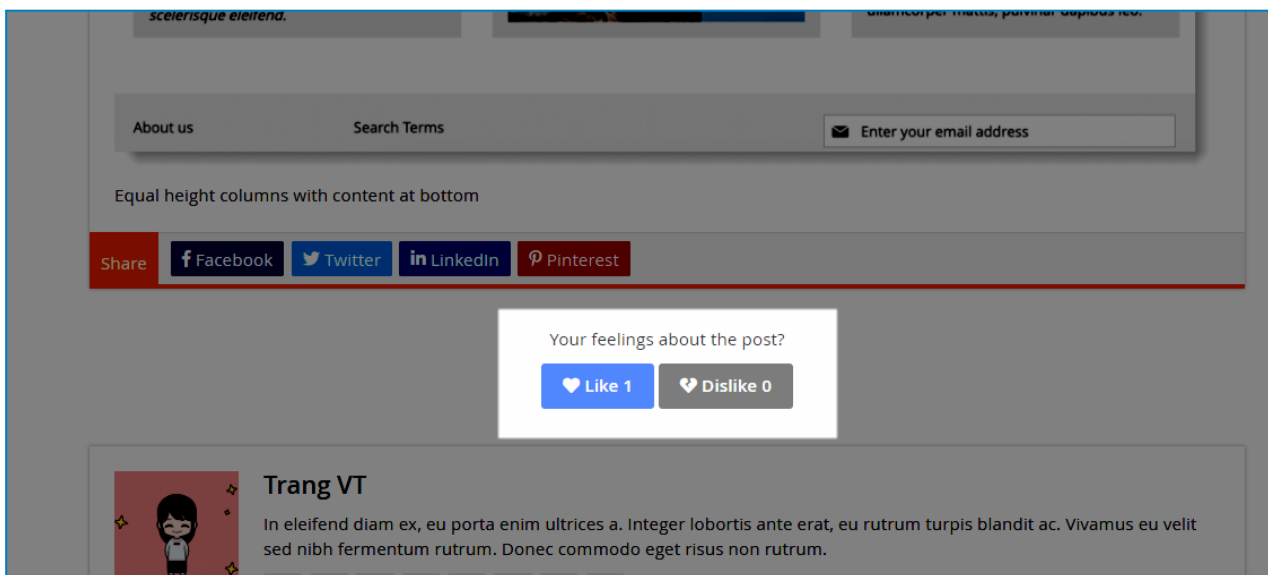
scelerisque eleifend.

ullamcorper mattis, pulvinar dapibus leo.

About us

Search Terms

Enter your email address

Equal height columns with content at bottom

Share

Facebook

Twitter

LinkedIn

Pinterest

Your feelings about the post?

Like 1

Dislike 0

Trang VT

In eleifend diam ex, eu porta enim ultrices a. Integer lobortis ante erat, eu rutrum turpis blandit ac. Vivamus eu velit sed nibh fermentum rutrum. Donec commodo eget risus non rutrum.